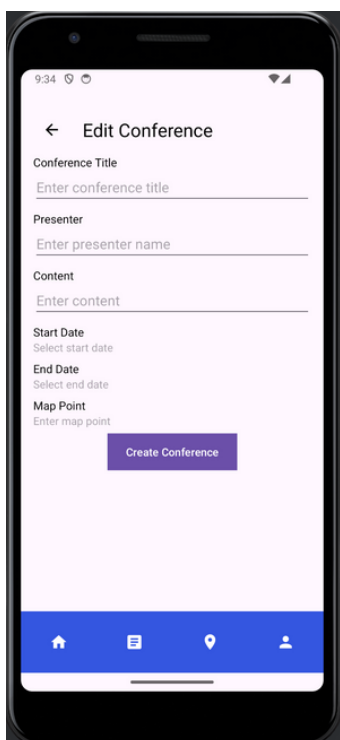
9:34

Edit Conference

Conference Title

Enter conference title

Presenter

Enter presenter name

Content

Enter content

Start Date

Select start date

End Date

Select end date

Map Point

Enter map point

Create Conference